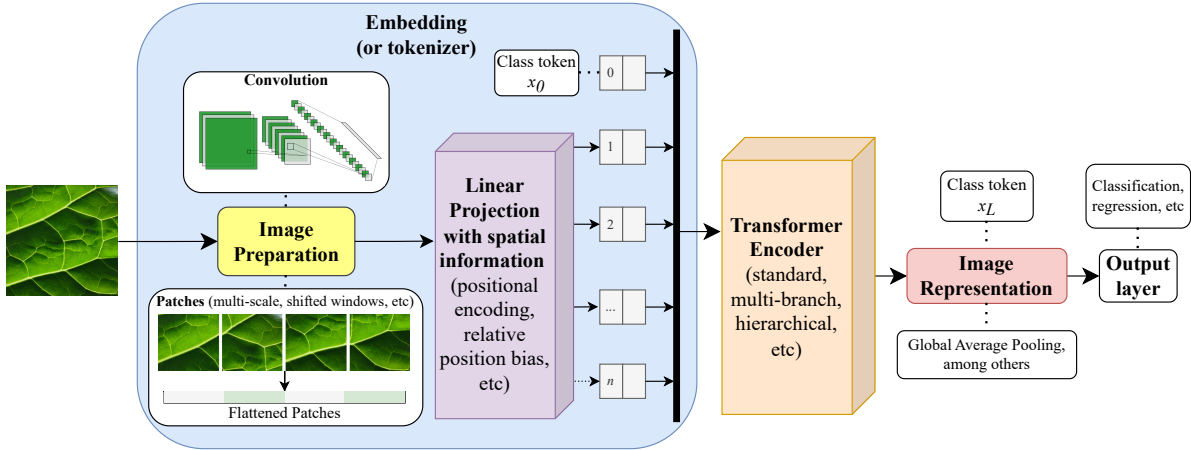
Embedding (or tokenizer)

Convolution

Image Preparation

Patches (multi-scale, shifted windows, etc)

Flattened Patches

Class token $x_0$

0

1

2

...

$n$

Linear Projection with spatial information (positional encoding, relative position bias, etc)

Transformer Encoder (standard, multi-branch, hierarchical, etc)

Class token $x_L$

Image Representation

Global Average Pooling, among others

Classification, regression, etc

Output layer